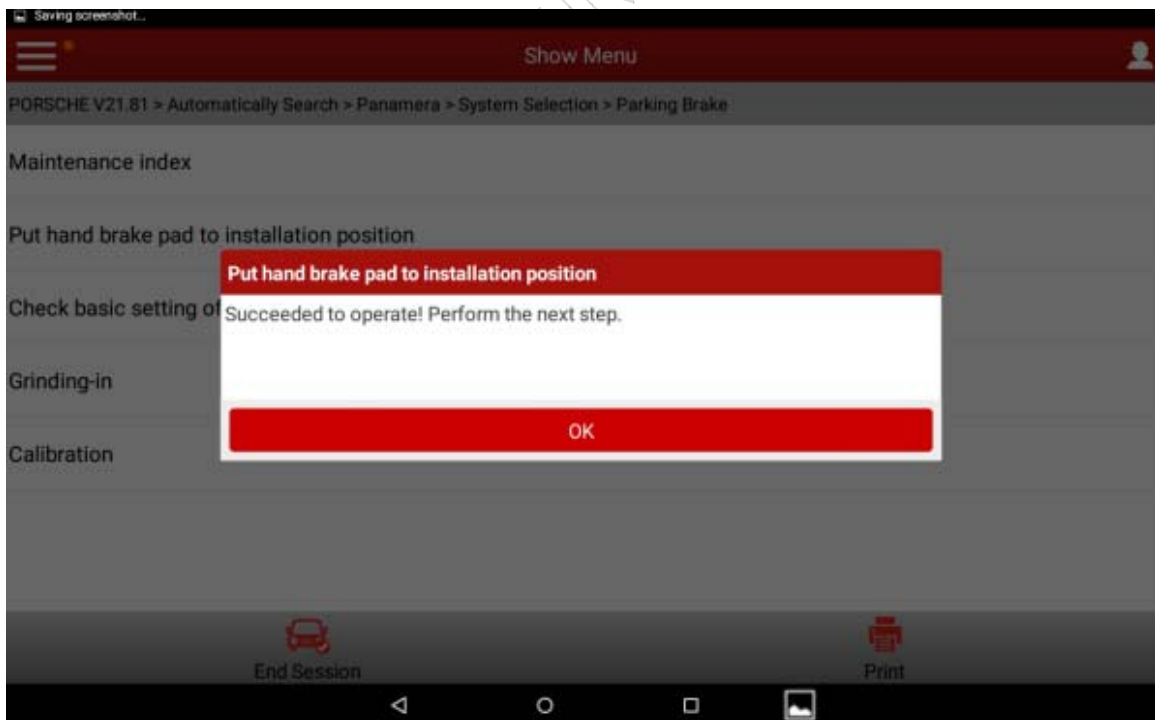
Saving screenshot...

Show Menu

PORSCHE V21.81 > Automatically Search > Panamera > System Selection > Parking Brake

Maintenance index

Put hand brake pad to installation position

Check basic setting of

Grinding-in

Calibration

Put hand brake pad to installation position

Succeeded to operate! Perform the next step.

OK

End Session

Print